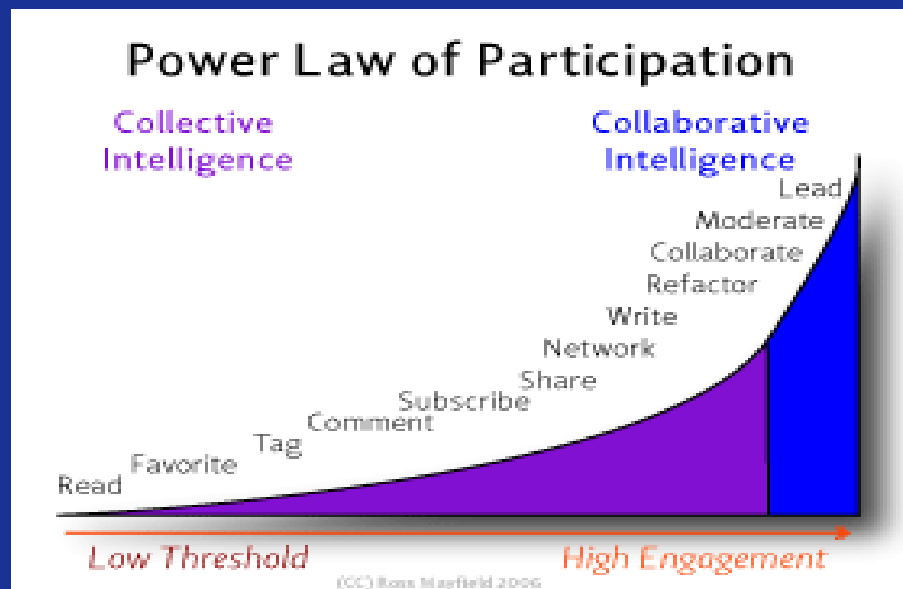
Power Law of Participation

Collective Intelligence

Collaborative Intelligence

Lead
Moderate
Collaborate
Refactor
Write
Network
Share
Subscribe
Comment
Tag
Favorite
Read

Low Threshold

High Engagement

(CC) Ross Mayfield 2006